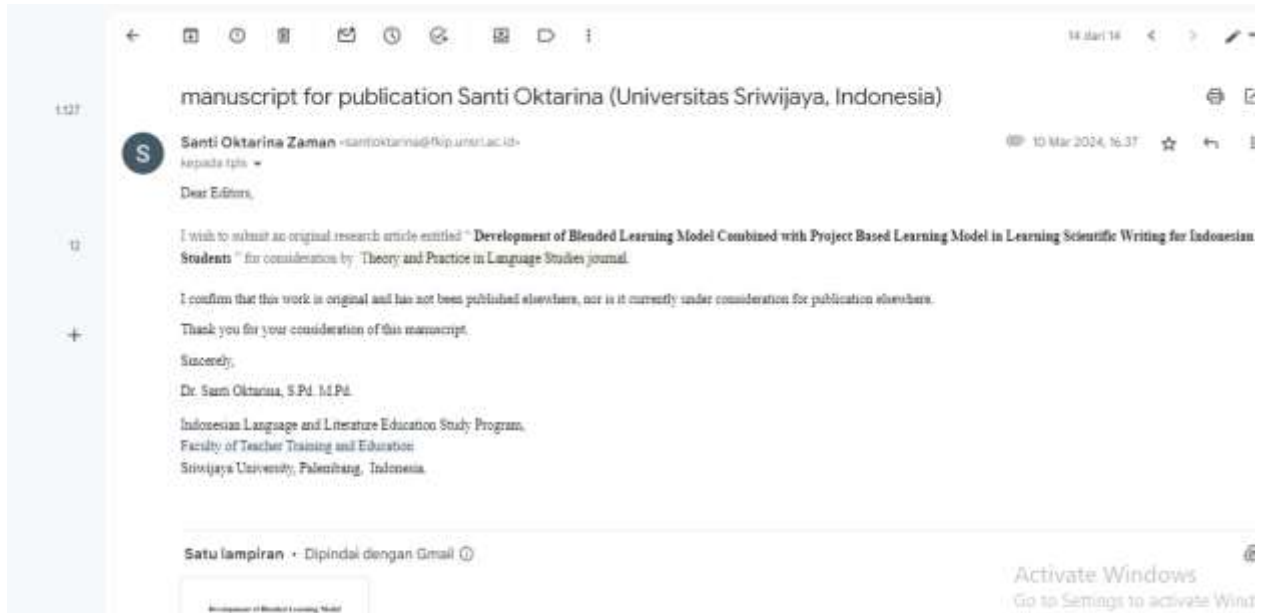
14 dari 14

1.127

12

manuscript for publication Santi Oktarina (Universitas Sriwijaya, Indonesia)

Santi Oktarina Zaman <santioktarina@fkip.unsri.ac.id>
kepada tpls

10 Mar 2024, 16.37

Dear Editors,

I wish to submit an original research article entitled " **Development of Blended Learning Model Combined with Project Based Learning Model in Learning Scientific Writing for Indonesian Students** " for consideration by Theory and Practice in Language Studies journal.

I confirm that this work is original and has not been published elsewhere, nor is it currently under consideration for publication elsewhere.

Thank you for your consideration of this manuscript.

Sincerely,

Dr. Santi Oktarina, S.Pd. M.Pd.

Indonesian Language and Literature Education Study Program,
Faculty of Teacher Training and Education
Sriwijaya University, Palembang, Indonesia.

Satu lampiran • Dipindai dengan Gmail ⓘ

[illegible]

Activate Windows
Go to Settings to activate Wind